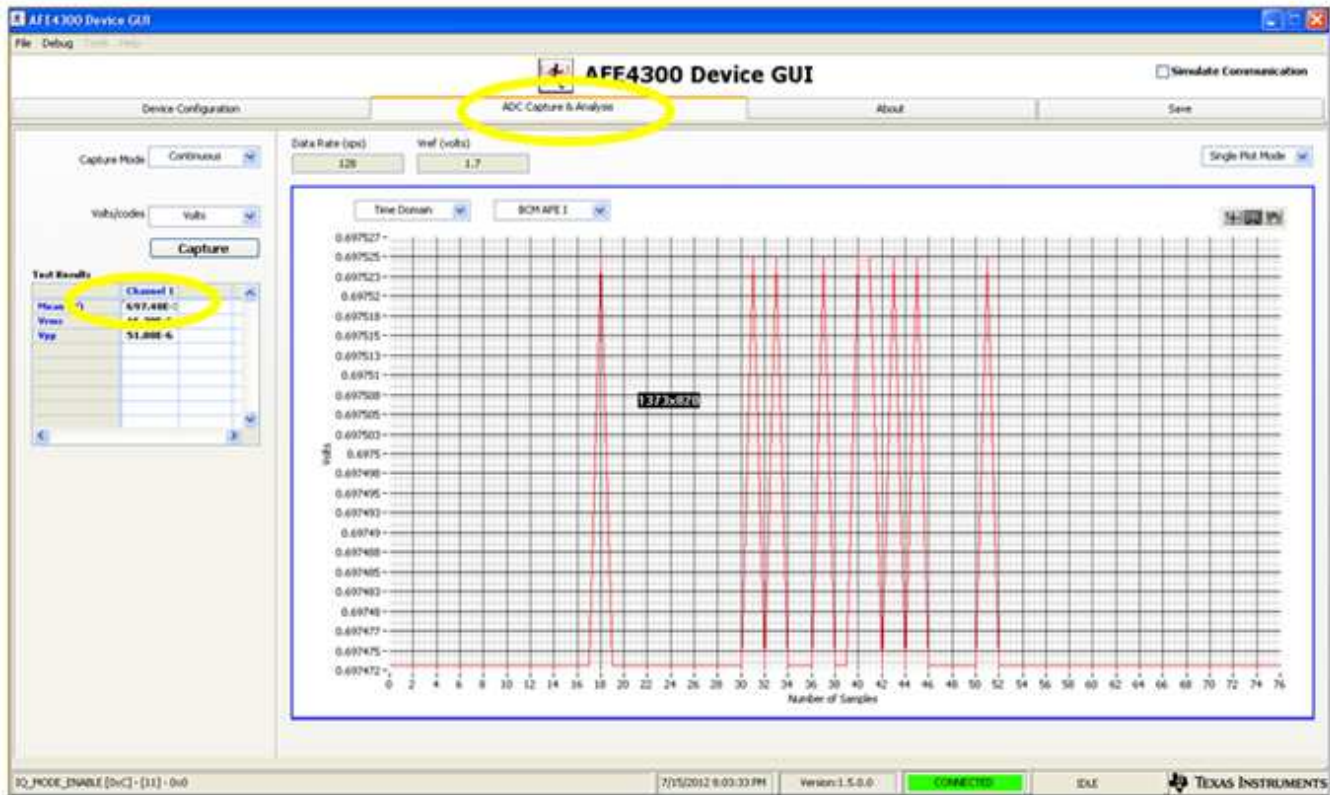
AFE4300 Device GUI

File Debug Tools Help

AFE4300 Device GUI

Simulate Communication

Device Configuration | ADC Capture & Analysis | About | Save

Capture Mode Continuous

Volts/codes Volts

Capture

Test Results

| | Channel 1 |
|---|---|
| Mean | 697.48E-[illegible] |
| Vrms | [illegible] |
| Vpp | 51.00E-6 |

Data Rate (sps) 128

Vref (volts) 1.7

Single Plot Mode

Time Domain

BCM AFE 1

0.697527
0.697525
0.697523
0.69752
0.697518
0.697515
0.697513
0.69751
0.697508
0.697505
0.697503
0.6975
0.697498
0.697495
0.697493
0.69749
0.697488
0.697485
0.697483
0.69748
0.697477
0.697475
0.697472

Volts

1373628

0 2 4 6 8 10 12 14 16 18 20 22 24 26 28 30 32 34 36 38 40 42 44 46 48 50 52 54 56 58 60 62 64 66 68 70 72 74 76

Number of Samples

IQ_MODE_ENABLE [0xC] - [11] - 0x0

7/15/2012 8:03:33 PM

Version: 1.5.0.0

CONNECTED

IDLE

Texas Instruments